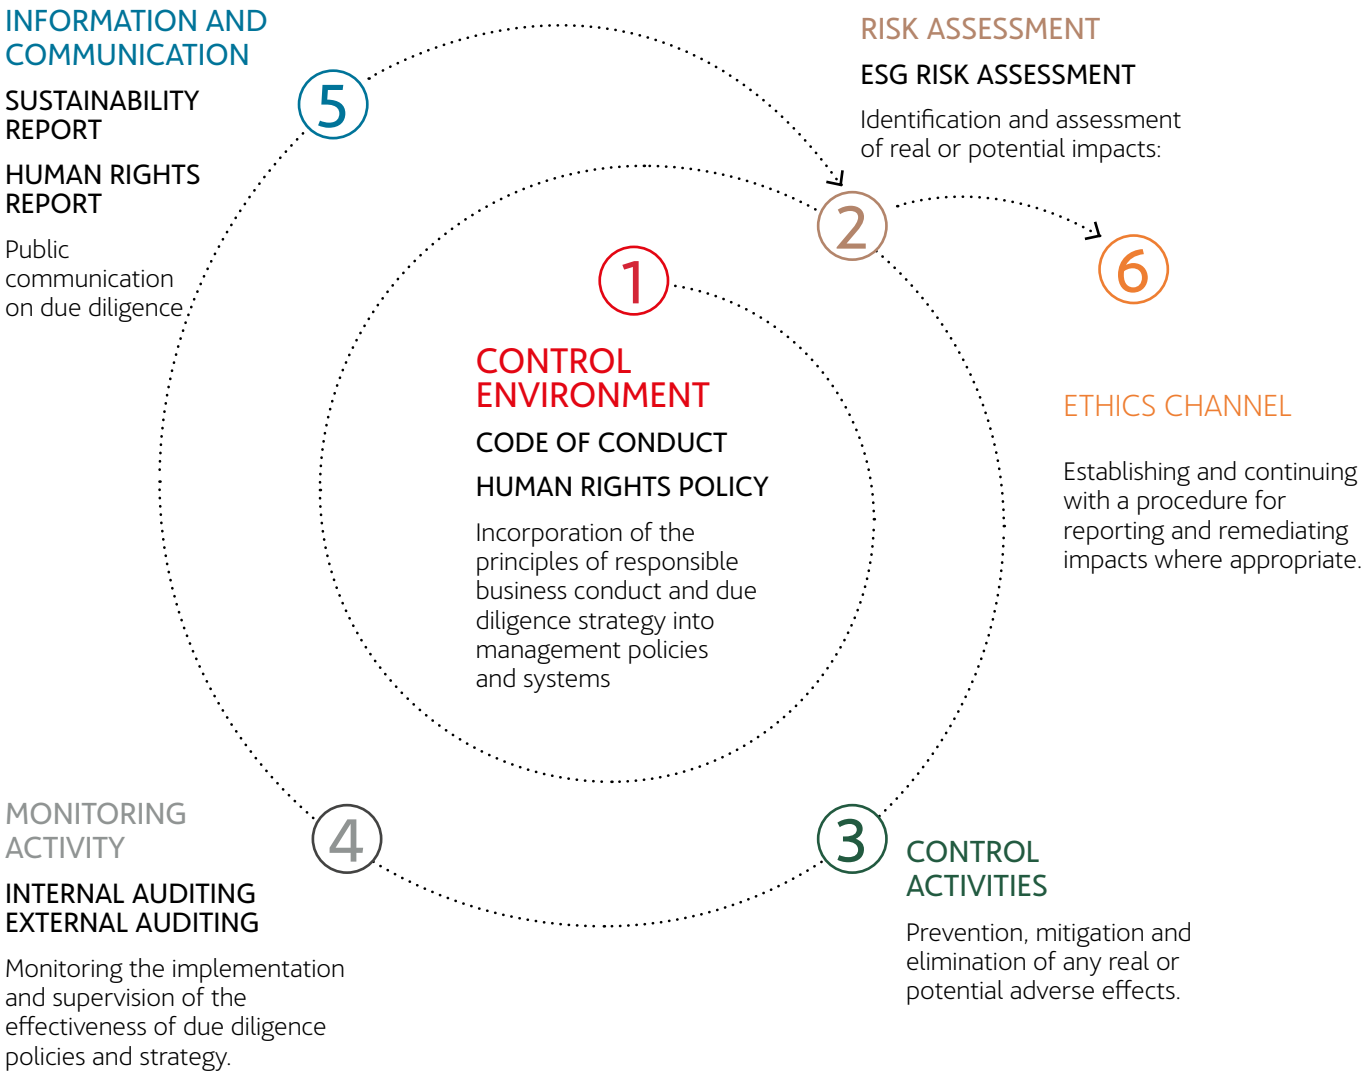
INFORMATION AND COMMUNICATION

5

SUSTAINABILITY REPORT

HUMAN RIGHTS REPORT

Public communication on due diligence

RISK ASSESSMENT

ESG RISK ASSESSMENT

Identification and assessment of real or potential impacts:

2

6

1

CONTROL ENVIRONMENT

CODE OF CONDUCT

HUMAN RIGHTS POLICY

Incorporation of the principles of responsible business conduct and due diligence strategy into management policies and systems

ETHICS CHANNEL

Establishing and continuing with a procedure for reporting and remediating impacts where appropriate.

MONITORING ACTIVITY

4

INTERNAL AUDITING
EXTERNAL AUDITING

Monitoring the implementation and supervision of the effectiveness of due diligence policies and strategy.

3

CONTROL ACTIVITIES

Prevention, mitigation and elimination of any real or potential adverse effects.